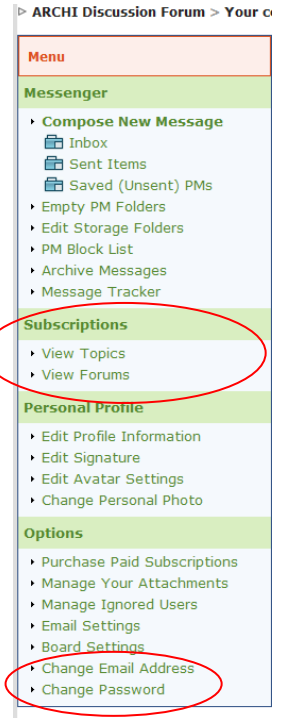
ARCHI Discussion Forum > Your c

Menu

Messenger

Compose New Message
Inbox
Sent Items
Saved (Unsent) PMs
Empty PM Folders
Edit Storage Folders
PM Block List
Archive Messages
Message Tracker

Subscriptions

View Topics
View Forums

Personal Profile

Edit Profile Information
Edit Signature
Edit Avatar Settings
Change Personal Photo

Options

Purchase Paid Subscriptions
Manage Your Attachments
Manage Ignored Users
Email Settings
Board Settings
Change Email Address
Change Password